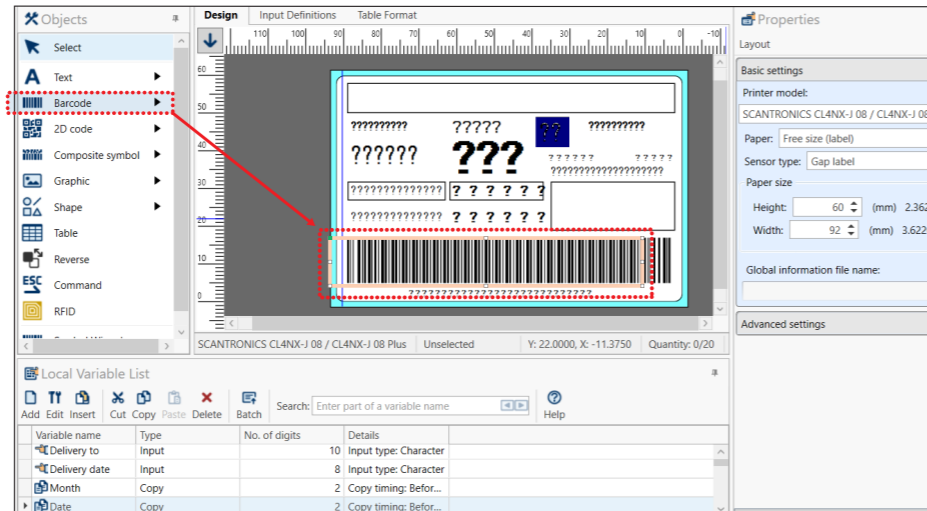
Objects

Select
Text
Barcode
2D code
Composite symbol
Graphic
Shape
Table
Reverse
Command
RFID

Design | Input Definitions | Table Format

110 100 90 80 70 60 50 40 30 20 10 0 -10

60
50
40
30
20
10
0

?????????? ????? ?? ??????????
?????? ??? ?????? ?????
????????????????????
?????????????? ? ? ? ? ? ?
?????????????? ? ? ? ? ? ?
????????????????????????????

SCANTRONICS CL4NX-J 08 / CL4NX-J 08 Plus | Unselected | Y: 22.0000, X: -11.3750 | Quantity: 0/20

Properties
Layout
Basic settings
Printer model:
SCANTRONICS CL4NX-J 08 / CL4NX-J 08 Plus
Paper: Free size (label)
Sensor type: Gap label
Paper size
Height: 60 (mm) 2.362
Width: 92 (mm) 3.622
Global information file name:
Advanced settings

Local Variable List
Add Edit Insert Cut Copy Paste Delete Batch Search: Enter part of a variable name Help

| Variable name | Type | No. of digits | Details |
|---|---|---|---|
| Delivery to | Input | 10 | Input type: Character |
| Delivery date | Input | 8 | Input type: Character |
| Month | Copy | 2 | Copy timing: Befor... |
| Date | Copy | 2 | Copy timing: Befor... |